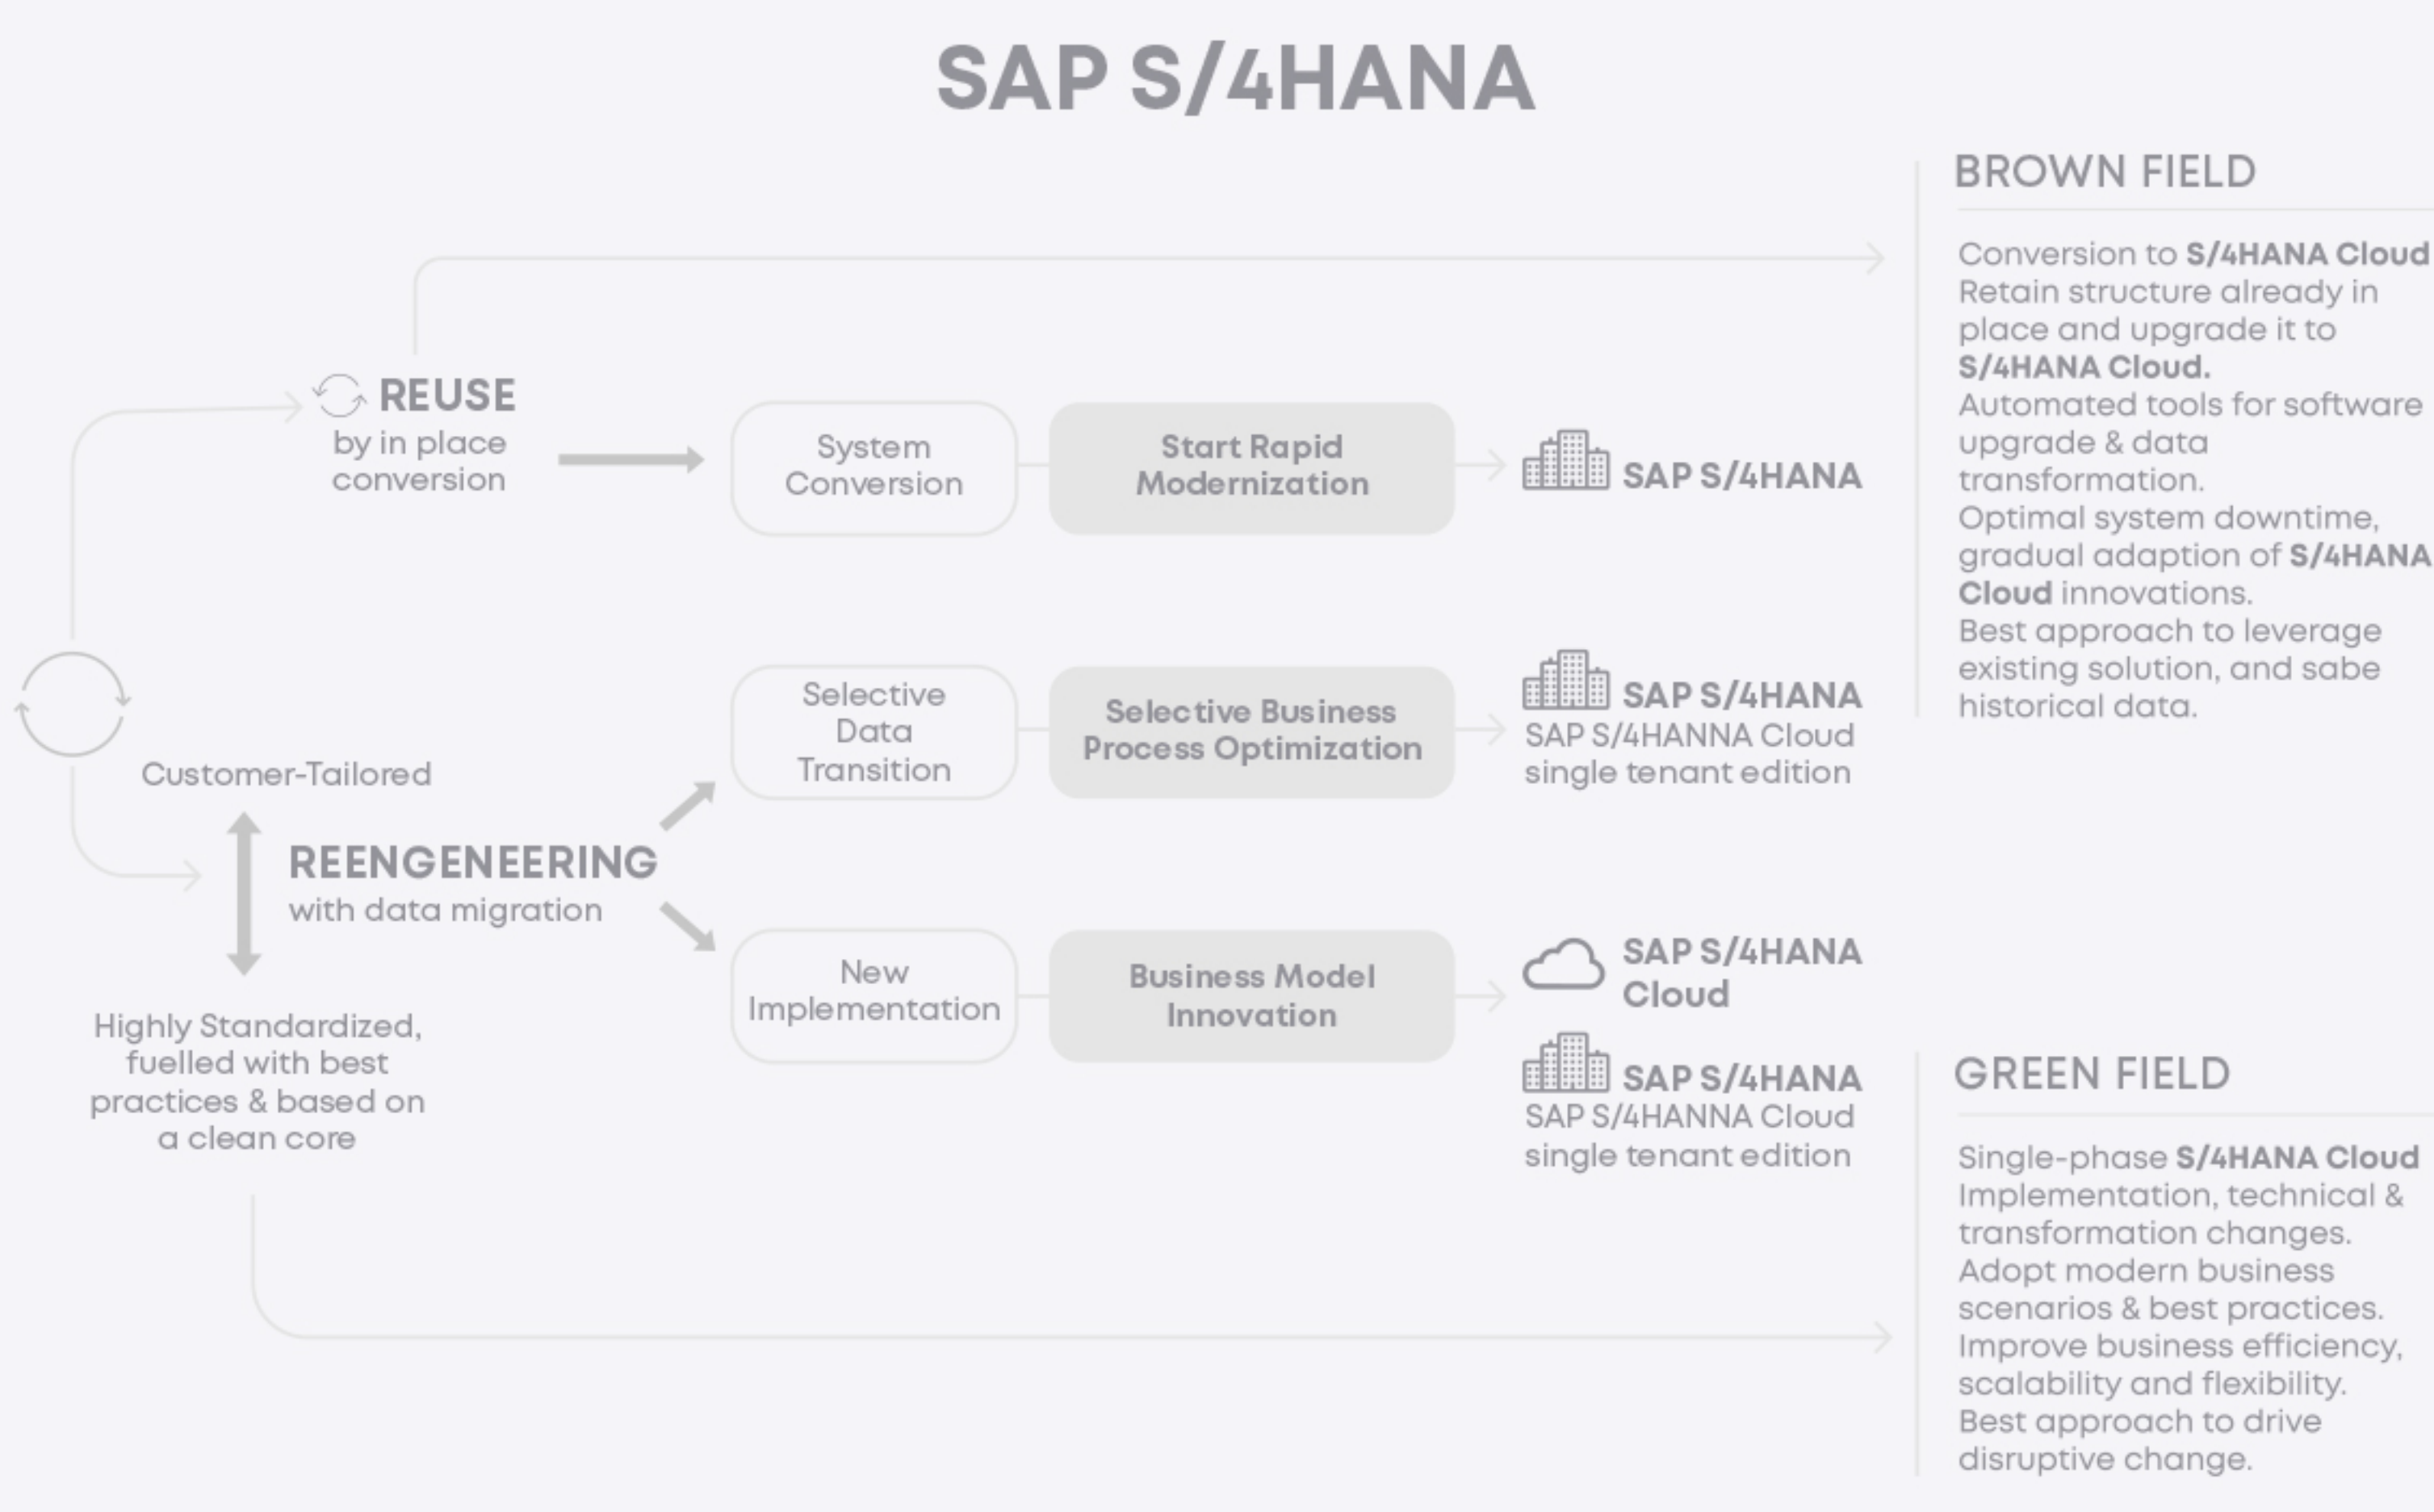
SAP S/4HANA

REUSE
by in place conversion

System Conversion

Start Rapid Modernization

SAP S/4HANA

Customer-Tailored

REENGENEERING
with data migration

Selective Data Transition

Selective Business Process Optimization

SAP S/4HANA
SAP S/4HANNA Cloud single tenant edition

New Implementation

Business Model Innovation

SAP S/4HANA Cloud

SAP S/4HANA
SAP S/4HANNA Cloud single tenant edition

Highly Standardized, fuelled with best practices & based on a clean core

BROWN FIELD

Conversion to **S/4HANA Cloud**
Retain structure already in place and upgrade it to **S/4HANA Cloud.**
Automated tools for software upgrade & data transformation.
Optimal system downtime, gradual adaption of **S/4HANA Cloud** innovations.
Best approach to leverage existing solution, and sabe historical data.

GREEN FIELD

Single-phase **S/4HANA Cloud** Implementation, technical & transformation changes.
Adopt modern business scenarios & best practices.
Improve business efficiency, scalability and flexibility.
Best approach to drive disruptive change.